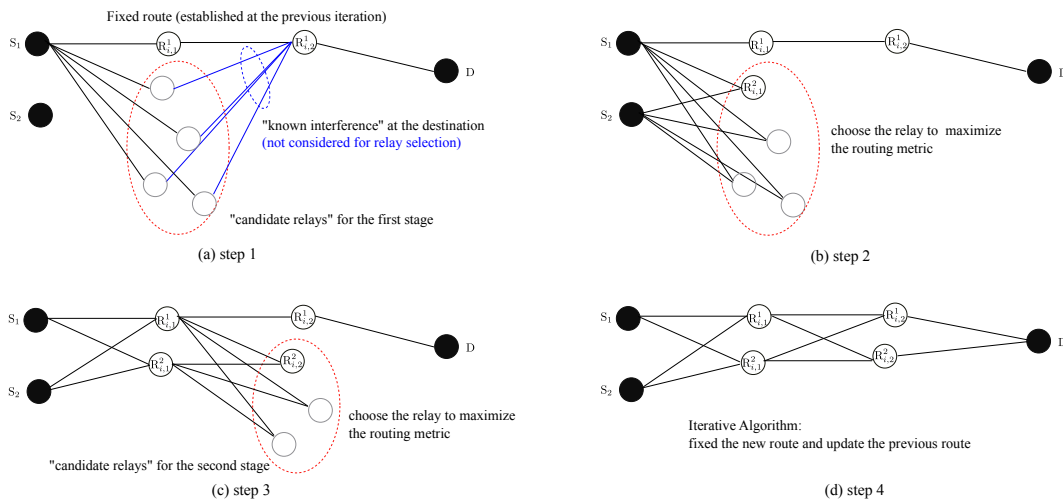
Fixed route (established at the previous iteration)

$S_1$ $R^1_{i,1}$ $R^1_{i,2}$ D

$S_2$

"known interference" at the destination
(not considered for relay selection)

"candidate relays" for the first stage

(a) step 1

$S_1$ $R^1_{i,1}$ $R^1_{i,2}$ D

$S_2$ $R^2_{i,1}$

choose the relay to maximize the routing metric

(b) step 2

$S_1$ $R^1_{i,1}$ $R^1_{i,2}$ D

$S_2$ $R^2_{i,1}$ $R^2_{i,2}$

choose the relay to maximize the routing metric

"candidate relays" for the second stage

(c) step 3

$S_1$ $R^1_{i,1}$ $R^1_{i,2}$ D

$S_2$ $R^2_{i,1}$ $R^2_{i,2}$

Iterative Algorithm:
fixed the new route and update the previous route

(d) step 4